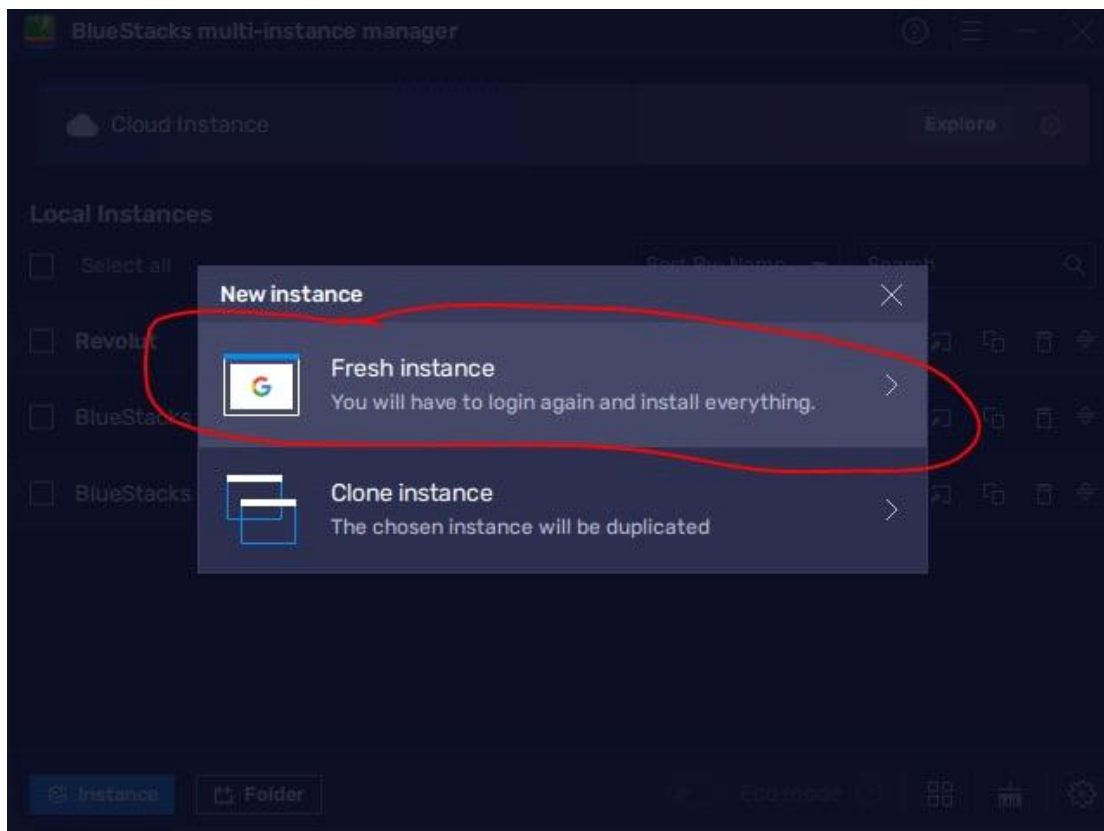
BlueStacks multi-instance manager

Cloud Instance

Explore

Local Instances

Select all

Sort By Name

Search

Revolu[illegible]

BlueSta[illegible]

BlueStacks

New instance

Fresh instance
You will have to login again and install everything.

Clone instance
The chosen instance will be duplicated

Instance

Folder

Eco mode